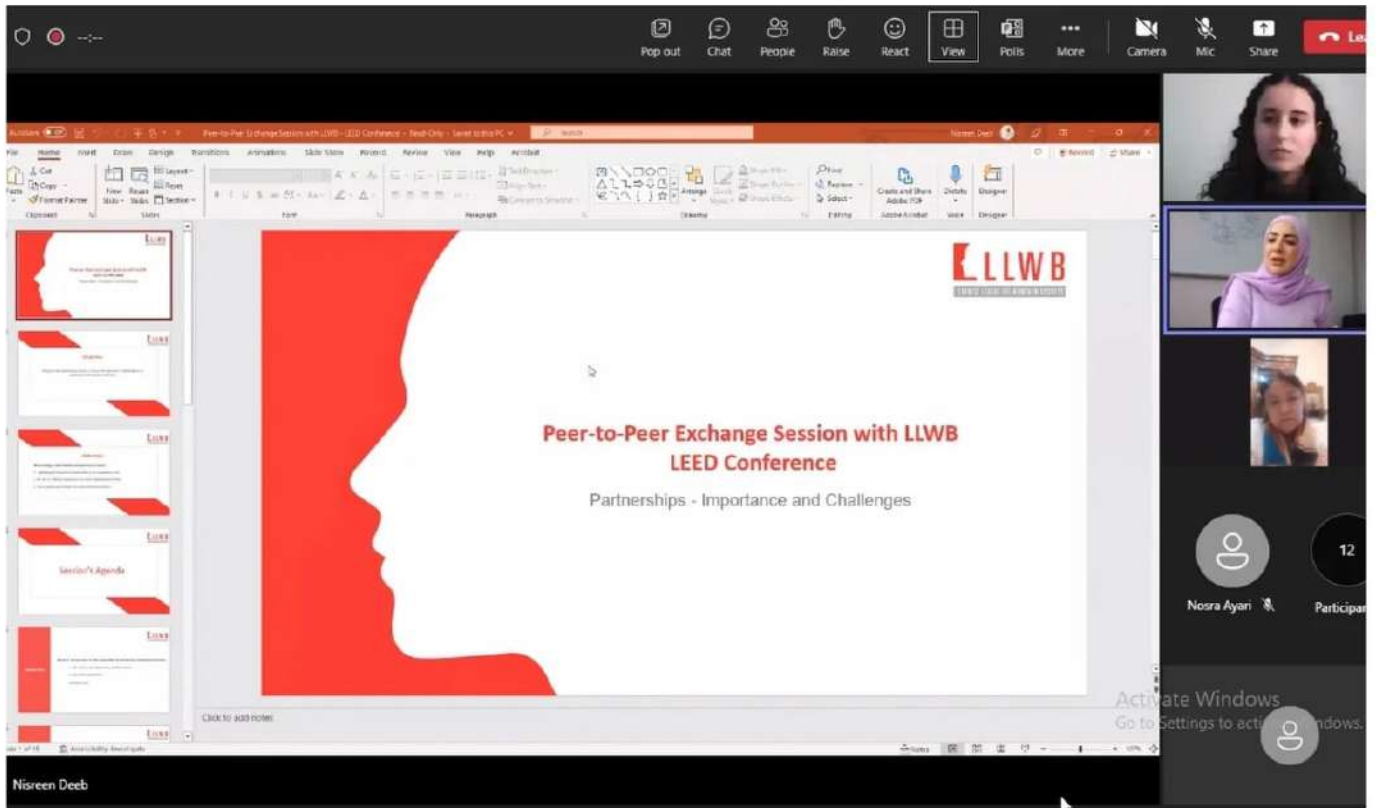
-:--

Pop out Chat People Raise React View Polls More Camera Mic Share Lea

Peer-to-Peer Exchange Session with LLWB - LEED Conference - Read-Only

File Home Insert Draw Design Transitions Animations Slide Show Record Review View Help Acrobat

Paste Cut Copy Format Painter Clipboard New Slide Reuse Slides Layout Reset Section Slides Font Paragraph Drawing Arrange Quick Styles Find Replace Select Editing Create and Share Adobe PDF Adobe Acrobat Dictate Voice Designer

LLWB

Peer-to-Peer Exchange Session with LLWB
LEED Conference

Partnerships - Importance and Challenges

Session's Agenda

Click to add notes

Accessibility: Investigate

Notes

Nosra Ayari

12

Participan

Activate Windows
Go to Settings to activate Windows.

Nisreen Deeb